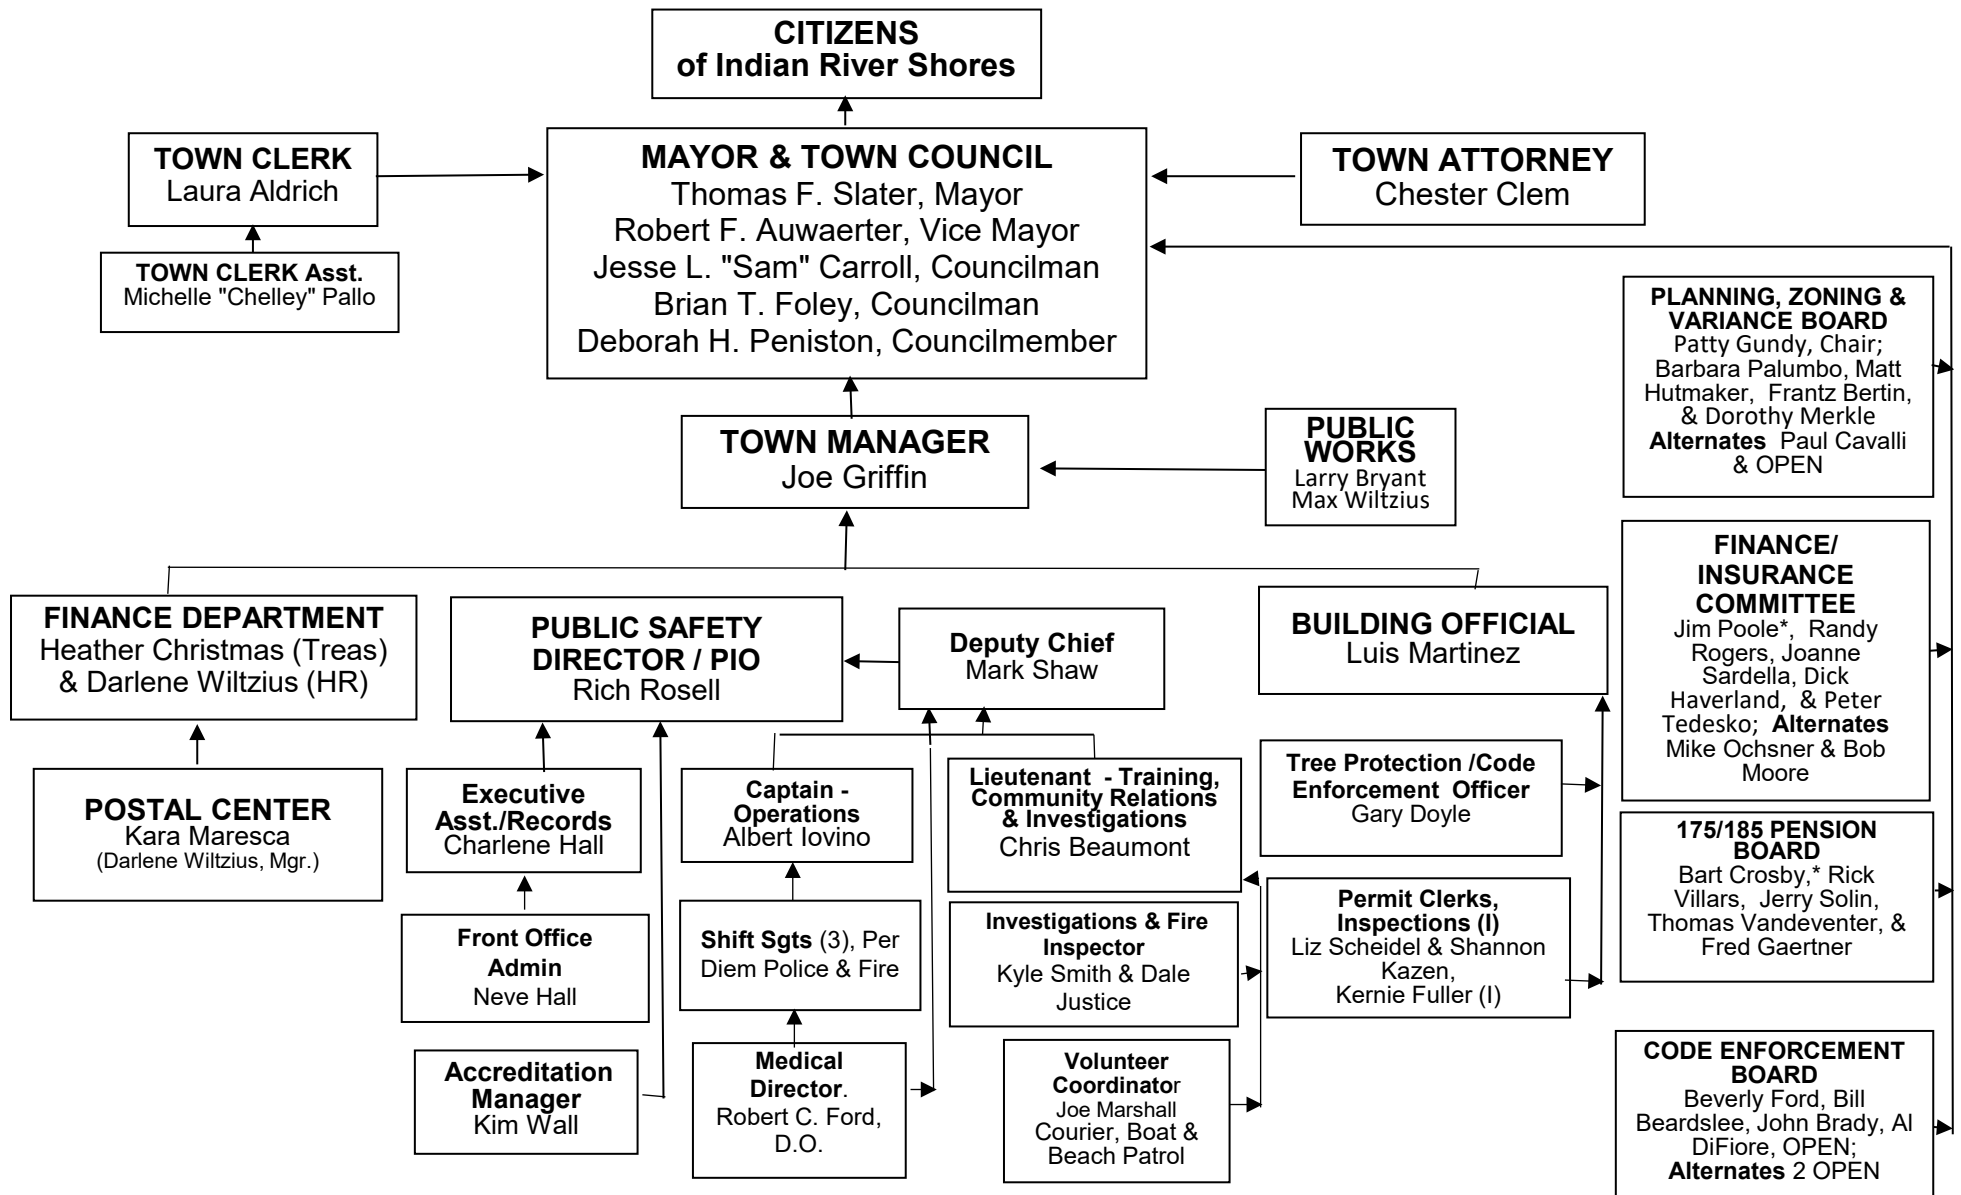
CITIZENS
of Indian River Shores

TOWN CLERK
Laura Aldrich

TOWN CLERK Asst.
Michelle "Chelley" Pallo

MAYOR & TOWN COUNCIL
Thomas F. Slater, Mayor
Robert F. Auwaerter, Vice Mayor
Jesse L. "Sam" Carroll, Councilman
Brian T. Foley, Councilman
Deborah H. Peniston, Councilmember

TOWN ATTORNEY
Chester Clem

PLANNING, ZONING & VARIANCE BOARD
Patty Gundy, Chair; Barbara Palumbo, Matt Hutmaker, Frantz Bertin, & Dorothy Merkle
Alternates Paul Cavalli & OPEN

TOWN MANAGER
Joe Griffin

PUBLIC WORKS
Larry Bryant
Max Wiltzius

FINANCE/ INSURANCE COMMITTEE
Jim Poole*, Randy Rogers, Joanne Sardella, Dick Haverland, & Peter Tedesko; Alternates Mike Ochsner & Bob Moore

FINANCE DEPARTMENT
Heather Christmas (Treas) & Darlene Wiltzius (HR)

PUBLIC SAFETY DIRECTOR / PIO
Rich Rosell

Deputy Chief
Mark Shaw

BUILDING OFFICIAL
Luis Martinez

POSTAL CENTER
Kara Maresca
(Darlene Wiltzius, Mgr.)

Executive Asst./Records
Charlene Hall

Captain - Operations
Albert Iovino

Lieutenant - Training, Community Relations & Investigations
Chris Beaumont

Tree Protection /Code Enforcement Officer
Gary Doyle

175/185 PENSION BOARD
Bart Crosby,* Rick Villars, Jerry Solin, Thomas Vandeventer, & Fred Gaertner

Front Office Admin
Neve Hall

Shift Sgts (3), Per Diem Police & Fire

Investigations & Fire Inspector
Kyle Smith & Dale Justice

Permit Clerks, Inspections (I)
Liz Scheidel & Shannon Kazen,
Kernie Fuller (I)

Accreditation Manager
Kim Wall

Medical Director.
Robert C. Ford, D.O.

Volunteer Coordinator
Joe Marshall
Courier, Boat & Beach Patrol

CODE ENFORCEMENT BOARD
Beverly Ford, Bill Beardslee, John Brady, Al DiFiore, OPEN;
Alternates 2 OPEN